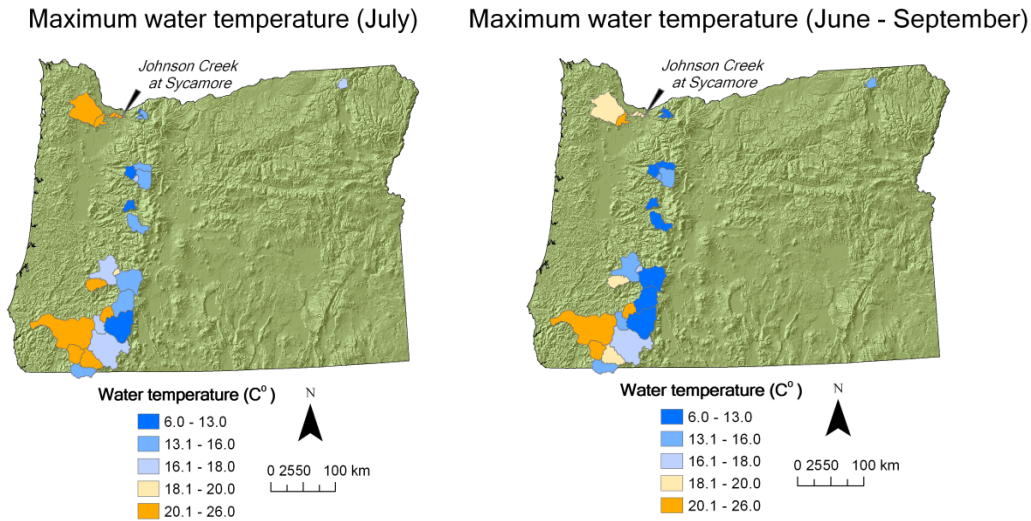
Maximum water temperature (July)

Johnson Creek at Sycamore

Water temperature (C$^o$)

6.0 - 13.0
13.1 - 16.0
16.1 - 18.0
18.1 - 20.0
20.1 - 26.0

N

0 2550 100 km

Maximum water temperature (June - September)

Johnson Creek at Sycamore

Water temperature (C$^o$)

6.0 - 13.0
13.1 - 16.0
16.1 - 18.0
18.1 - 20.0
20.1 - 26.0

N

0 2550 100 km